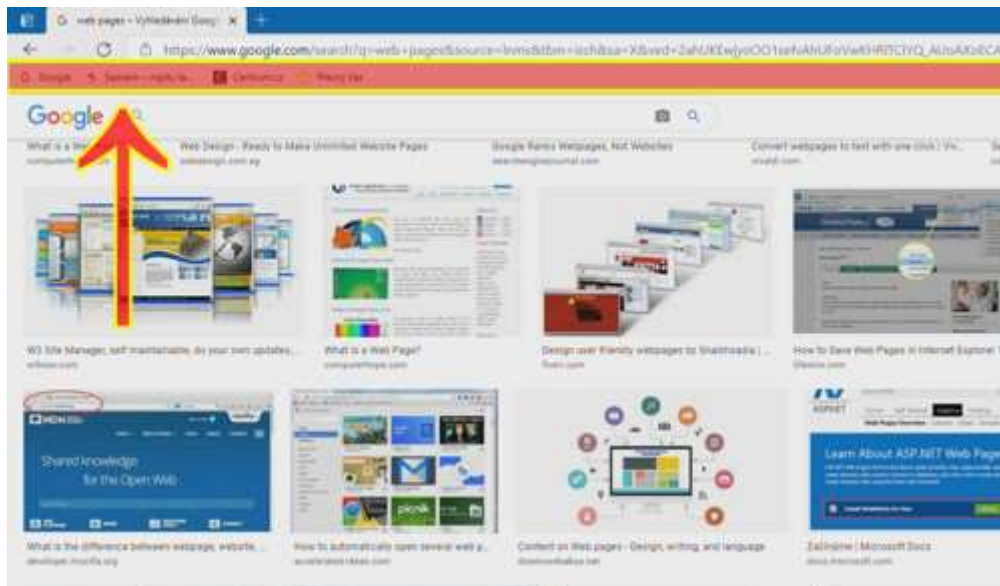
web pages - Vyhledávání Googl ×
https://www.google.com/search?q=web+pages&source=lnms&tbm=isch&sa=X&ved=
Google
Seznam - najdu te...
Google
What is a Web
Web Design - Ready to Make Unlimited Website Pages
Google Ranks Webpages, Not Websites
Convert webpages to text with one click | Vi...
W3 Site Manager, self maintainable, do your own updates...
What is a Web Page?
computerhope.com
Design user friendly webpages by Shashivadia | ...
fiverr.com
How to Save Web Pages in Internet Explorer
Shared knowledge for the Open Web
What is the difference between webpage, website, ...
developer.mozilla.org
How to automatically open several web p...
Content on Web pages - Design, writing, and language
Learn About ASP.NET Web Pages
Začínáme | Microsoft Docs
docs.microsoft.com